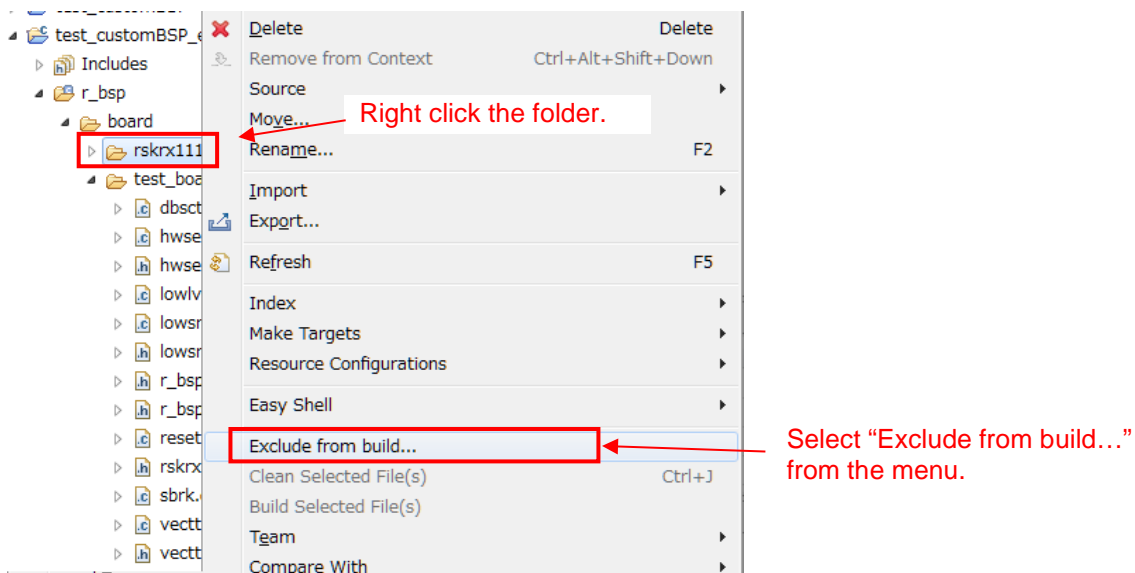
test_customBSP_e
Includes
r_bsp
board
rskrx111
test_boa
dbsct
hwse
hwse
lowlv
lowsr
lowsr
r_bsp
r_bsp
reset
rskrx
sbrk.
vectt
vectt

Delete Delete
Remove from Context Ctrl+Alt+Shift+Down
Source
Move...
Rename... F2
Import
Export...
Refresh F5
Index
Make Targets
Resource Configurations
Easy Shell
Exclude from build...
Clean Selected File(s) Ctrl+J
Build Selected File(s)
Team
Compare With

Right click the folder.

Select “Exclude from build…” from the menu.